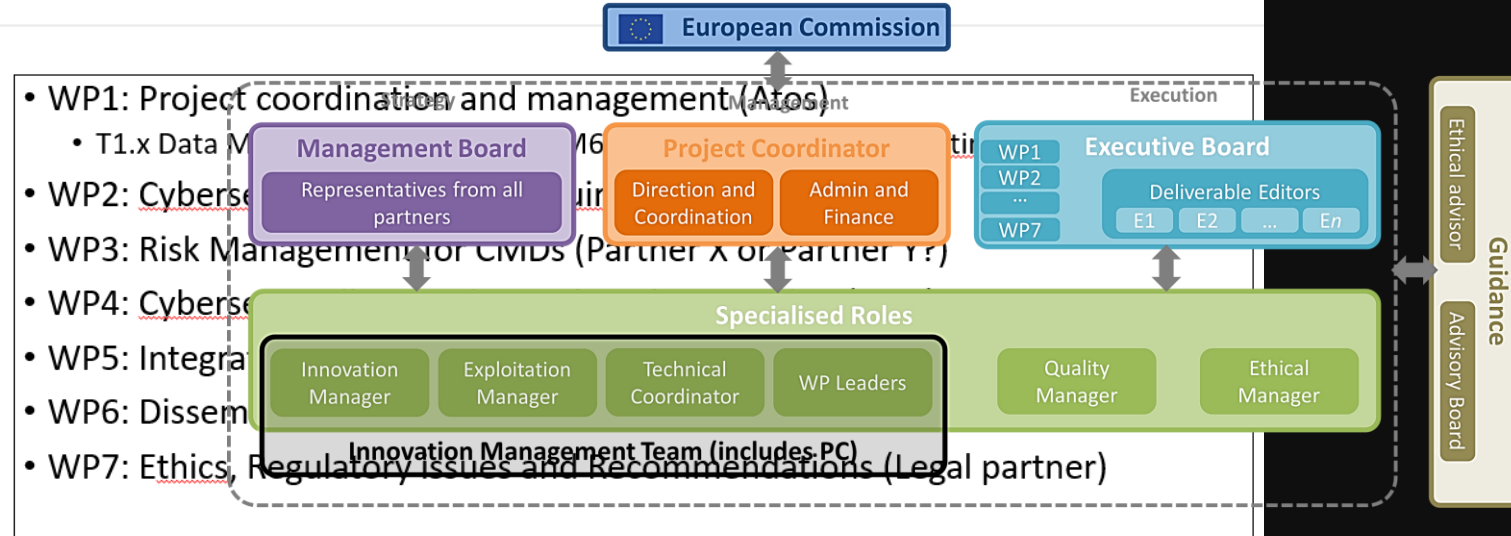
European Commission

• WP1: Project coordination and management (Atos)
• T1.x Data M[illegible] M6 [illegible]
• WP2: Cyberse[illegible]
• WP3: Risk Management for CMDs (Partner X or Partner Y?)
• WP4: Cyberse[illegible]
• WP5: Integra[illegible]
• WP6: Dissem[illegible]
• WP7: Ethics, Regulatory issues and Recommendations (Legal partner)

Strategy
Management
Execution

Management Board
Representatives from all partners

Project Coordinator
Direction and Coordination
Admin and Finance

WP1
WP2
...
WP7
Executive Board
Deliverable Editors
E1
E2
...
E$n$

Specialised Roles
Innovation Manager
Exploitation Manager
Technical Coordinator
WP Leaders
Quality Manager
Ethical Manager
Innovation Management Team (includes PC)

Guidance
Ethical advisor
Advisory Board